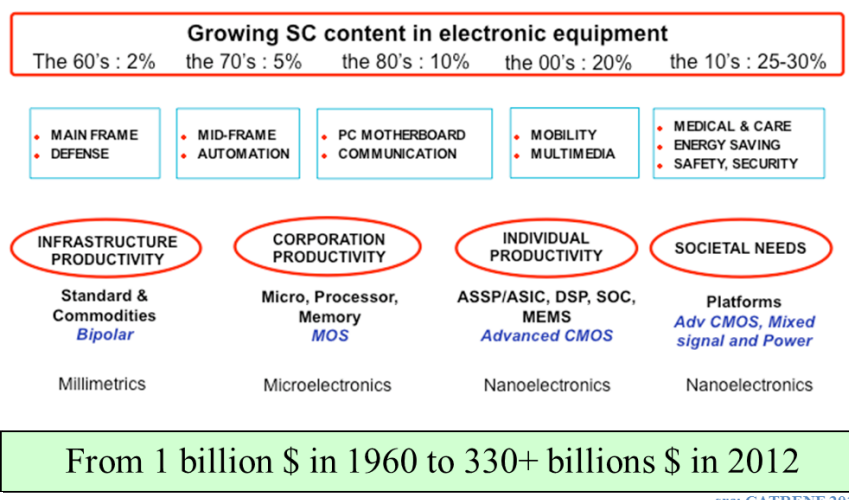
Growing SC content in electronic equipment

The 60's : 2% the 70's : 5% the 80's : 10% the 00's : 20% the 10's : 25-30%

- MAIN FRAME
- DEFENSE

- MID-FRAME
- AUTOMATION

- PC MOTHERBOARD
- COMMUNICATION

- MOBILITY
- MULTIMEDIA

- MEDICAL & CARE
- ENERGY SAVING
- SAFETY, SECURITY

INFRASTRUCTURE PRODUCTIVITY

Standard & Commodities
Bipolar

Millimetrics

CORPORATION PRODUCTIVITY

Micro, Processor, Memory
MOS

Microelectronics

INDIVIDUAL PRODUCTIVITY

ASSP/ASIC, DSP, SOC, MEMS
Advanced CMOS

Nanoelectronics

SOCIETAL NEEDS

Platforms
Adv CMOS, Mixed signal and Power

Nanoelectronics

From 1 billion $ in 1960 to 330+ billions $ in 2012

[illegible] CATRENE 20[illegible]